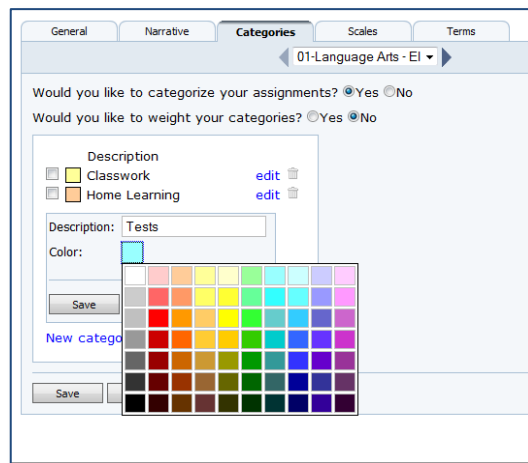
General | Narrative | Categories | Scales | Terms

01-Language Arts - El

Would you like to categorize your assignments? Yes No

Would you like to weight your categories? Yes No

Description

Classwork edit

Home Learning edit

Description: Tests

Color:

Save

New catego

Save